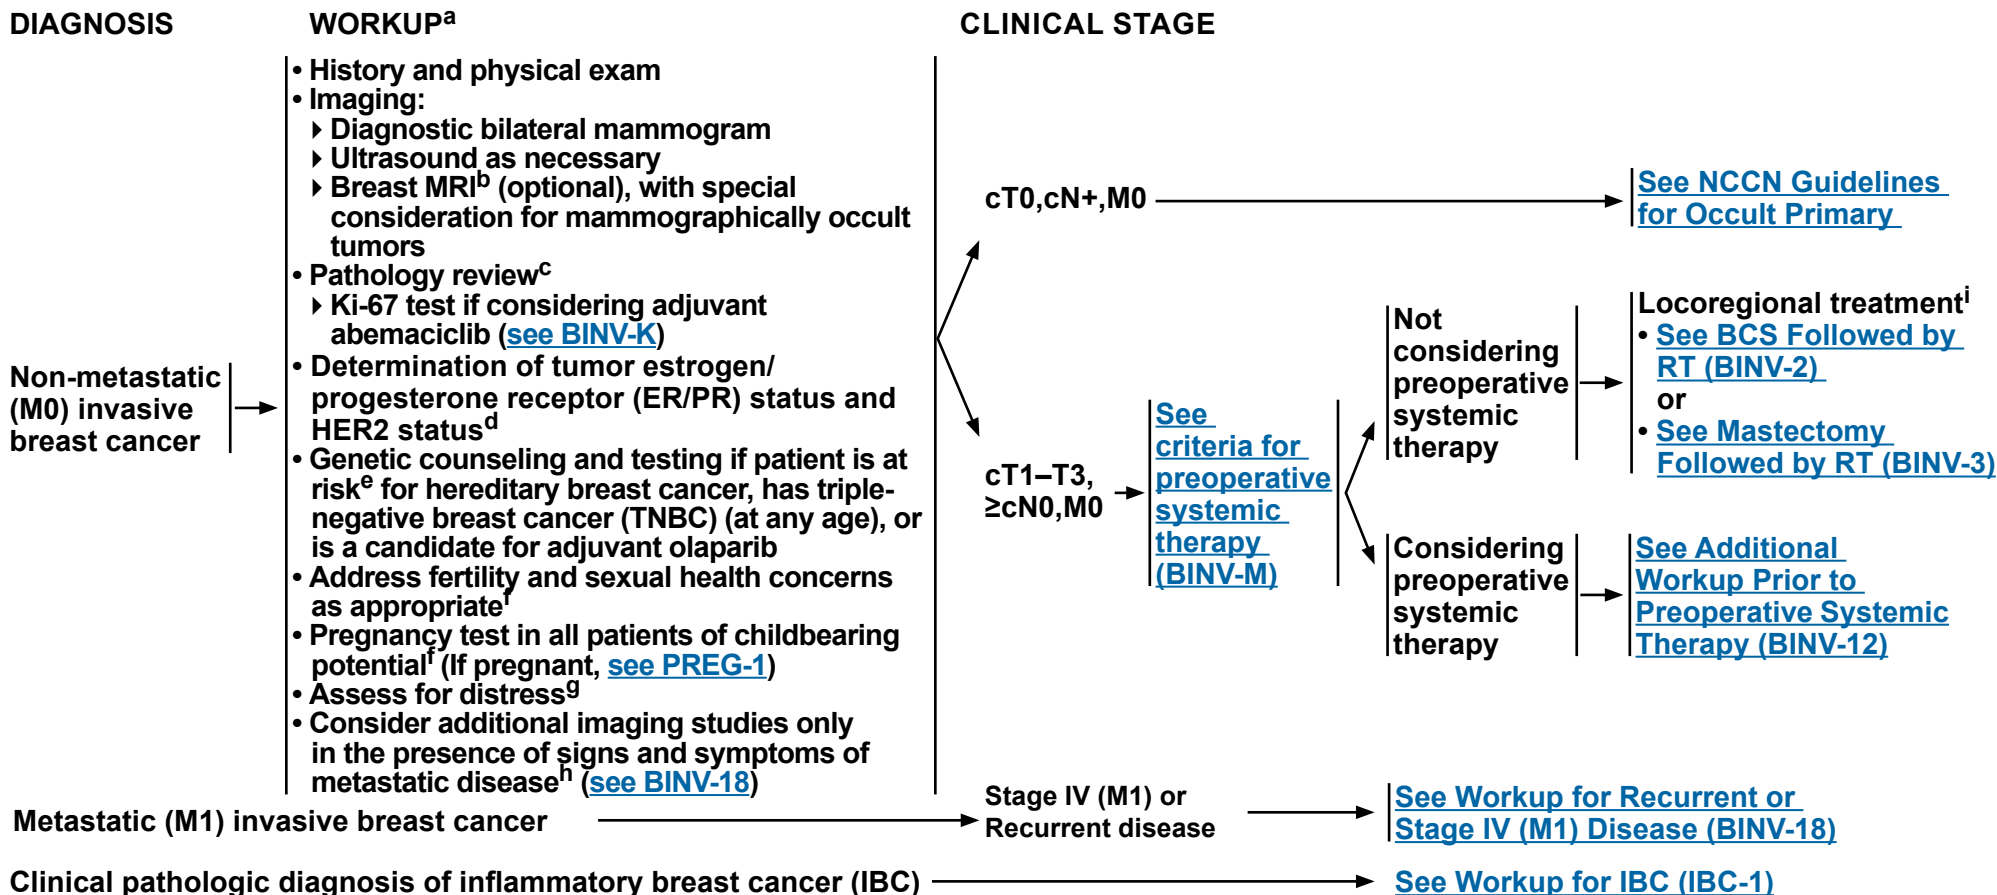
DIAGNOSIS

WORKUP$^a$

CLINICAL STAGE

Non-metastatic (M0) invasive breast cancer

• History and physical exam
• Imaging:
‣ Diagnostic bilateral mammogram
‣ Ultrasound as necessary
‣ Breast MRI$^b$ (optional), with special consideration for mammographically occult tumors
• Pathology review$^c$
‣ Ki-67 test if considering adjuvant abemaciclib (see BINV-K)
• Determination of tumor estrogen/ progesterone receptor (ER/PR) status and HER2 status$^d$
• Genetic counseling and testing if patient is at risk$^e$ for hereditary breast cancer, has triple-negative breast cancer (TNBC) (at any age), or is a candidate for adjuvant olaparib
• Address fertility and sexual health concerns as appropriate$^f$
• Pregnancy test in all patients of childbearing potential$^f$ (If pregnant, see PREG-1)
• Assess for distress$^g$
• Consider additional imaging studies only in the presence of signs and symptoms of metastatic disease$^h$ (see BINV-18)

cT0,cN+,M0

See NCCN Guidelines for Occult Primary

cT1–T3, ≥cN0,M0

See criteria for preoperative systemic therapy (BINV-M)

Not considering preoperative systemic therapy

Locoregional treatment$^i$
• See BCS Followed by RT (BINV-2)
or
• See Mastectomy Followed by RT (BINV-3)

Considering preoperative systemic therapy

See Additional Workup Prior to Preoperative Systemic Therapy (BINV-12)

Metastatic (M1) invasive breast cancer

Stage IV (M1) or Recurrent disease

See Workup for Recurrent or Stage IV (M1) Disease (BINV-18)

Clinical pathologic diagnosis of inflammatory breast cancer (IBC)

See Workup for IBC (IBC-1)